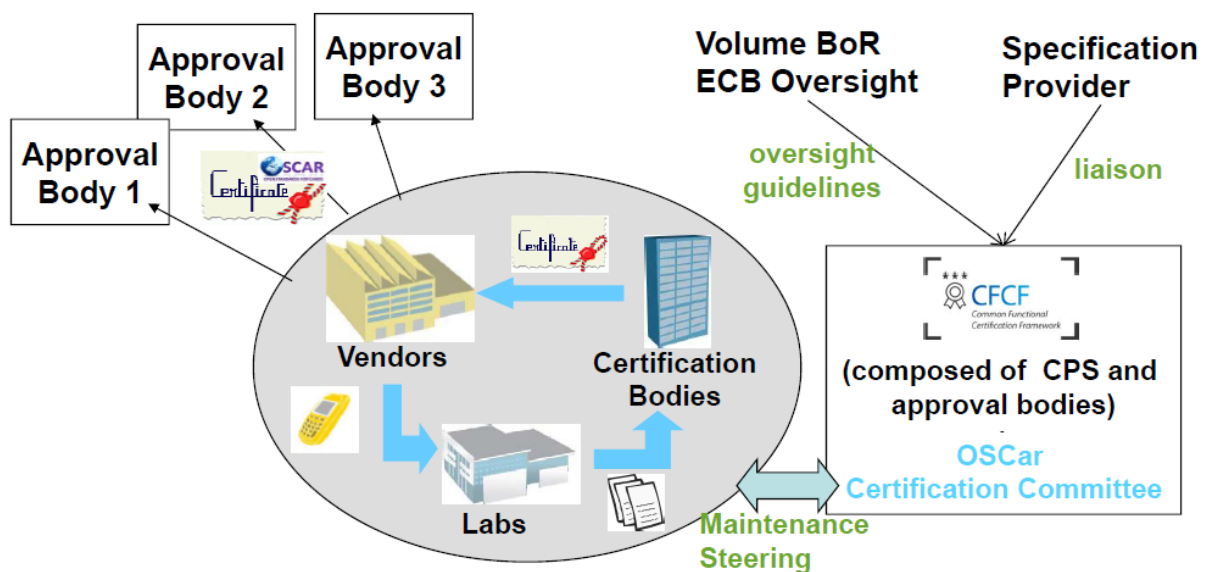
Approval Body 2

Approval Body 3

Approval Body 1

OSCAR
Certificate

Volume BoR
ECB Oversight

Specification Provider

oversight guidelines

liaison

Certificate

Vendors

Certification Bodies

CFCF
Common Functional Certification Framework

(composed of CPS and approval bodies)

Labs

OSCar Certification Committee

Maintenance Steering